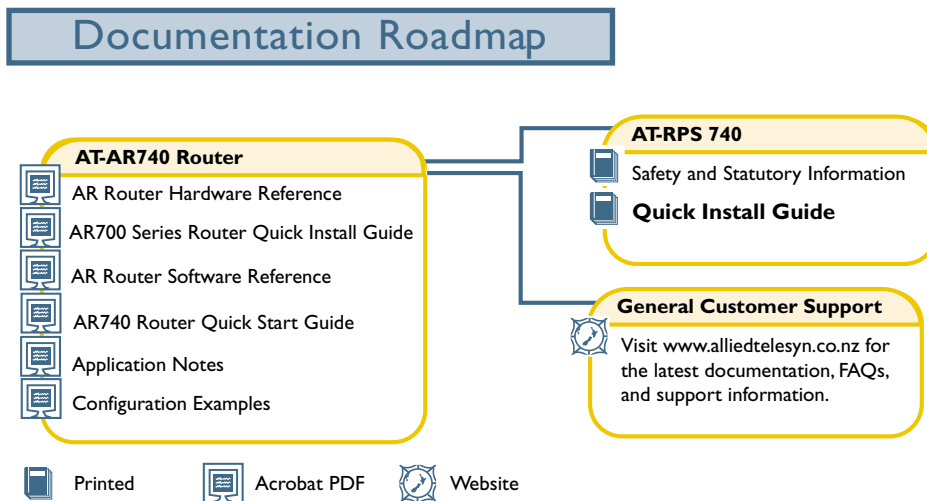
Documentation Roadmap

AT-AR740 Router

AR Router Hardware Reference

AR700 Series Router Quick Install Guide

AR Router Software Reference

AR740 Router Quick Start Guide

Application Notes

Configuration Examples

AT-RPS 740

Safety and Statutory Information

Quick Install Guide

General Customer Support

Visit www.alliedtelesyn.co.nz for the latest documentation, FAQs, and support information.

Printed

Acrobat PDF

Website